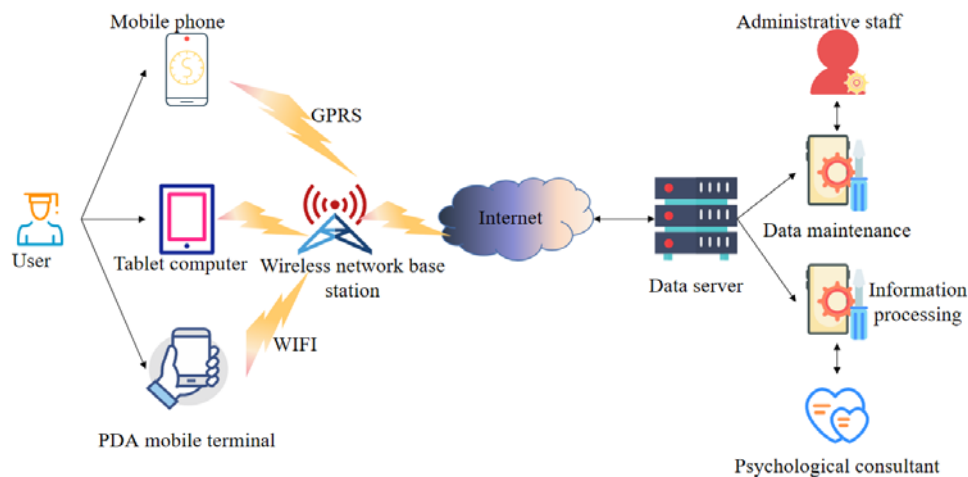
Mobile phone

GPRS

User

Tablet computer

Wireless network base station

WIFI

PDA mobile terminal

Internet

Data server

Administrative staff

Data maintenance

Information processing

Psychological consultant